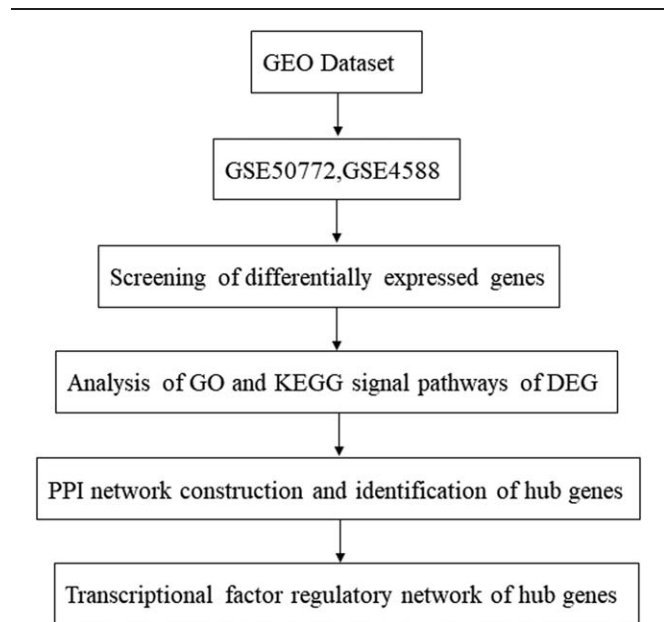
GEO Dataset

GSE50772,GSE4588

Screening of differentially expressed genes

Analysis of GO and KEGG signal pathways of DEG

PPI network construction and identification of hub genes

Transcriptional factor regulatory network of hub genes